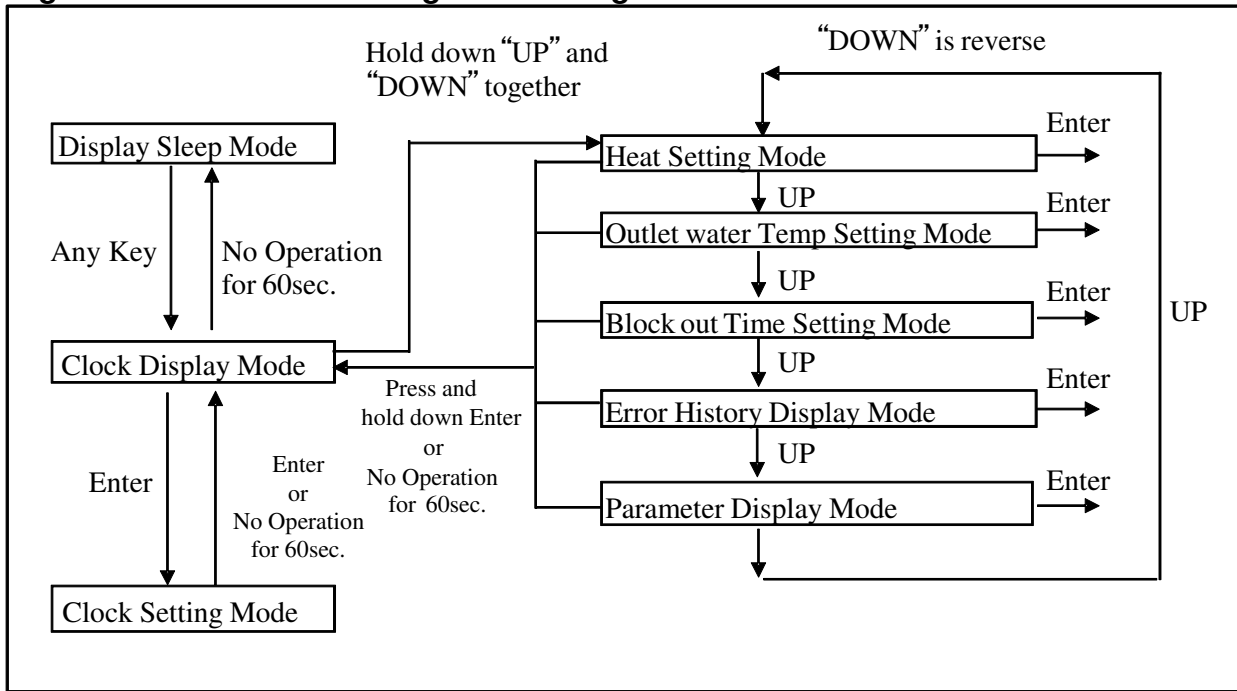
Hold down "UP" and "DOWN" together

"DOWN" is reverse

Display Sleep Mode

Any Key

No Operation for 60sec.

Clock Display Mode

Enter

Enter or No Operation for 60sec.

Clock Setting Mode

Press and hold down Enter or No Operation for 60sec.

Heat Setting Mode

Enter

UP

Outlet water Temp Setting Mode

Enter

UP

Block out Time Setting Mode

Enter

UP

Error History Display Mode

Enter

UP

Parameter Display Mode

Enter

UP